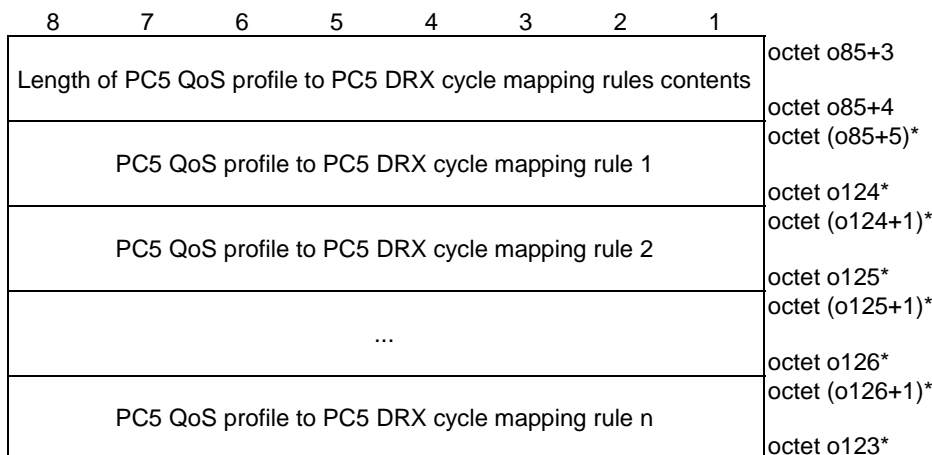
| 8 | 7 | 6 | 5 | 4 | 3 | 2 | 1 | |
|---|---|---|---|---|---|---|---|---|
| Length of PC5 QoS profile to PC5 DRX cycle mapping rules contents | | | | | | | | octet o85+3<br>octet o85+4 |
| PC5 QoS profile to PC5 DRX cycle mapping rule 1 | | | | | | | | octet (o85+5)*<br>octet o124* |
| PC5 QoS profile to PC5 DRX cycle mapping rule 2 | | | | | | | | octet (o124+1)*<br>octet o125* |
| ... | | | | | | | | octet (o125+1)*<br>octet o126* |
| PC5 QoS profile to PC5 DRX cycle mapping rule n | | | | | | | | octet (o126+1)*<br>octet o123* |